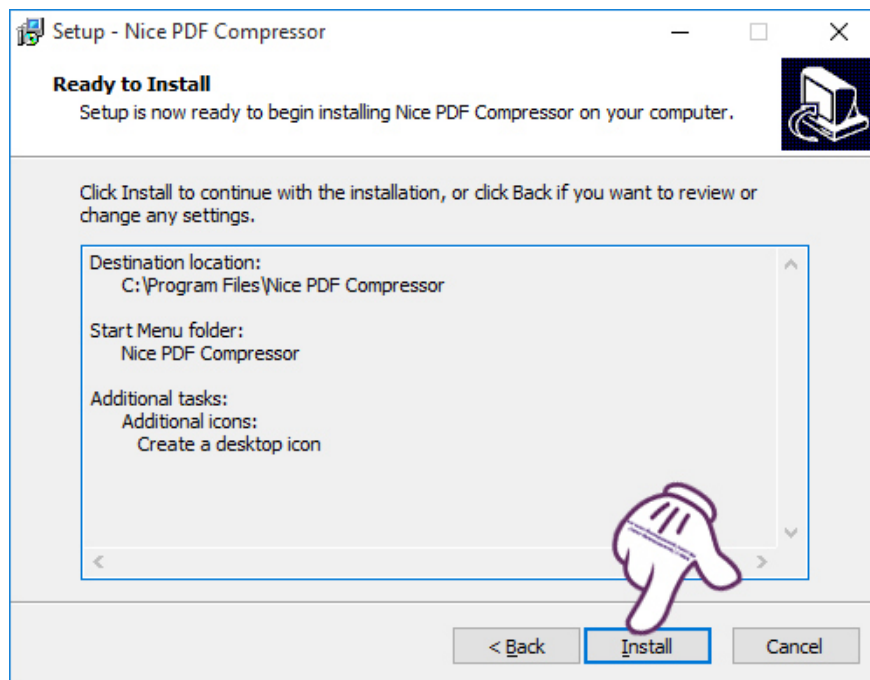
Setup - Nice PDF Compressor

Ready to Install
Setup is now ready to begin installing Nice PDF Compressor on your computer.

Click Install to continue with the installation, or click Back if you want to review or change any settings.

Destination location:
C:\Program Files\Nice PDF Compressor

Start Menu folder:
Nice PDF Compressor

Additional tasks:
Additional icons:
Create a desktop icon

< Back
Install
Cancel